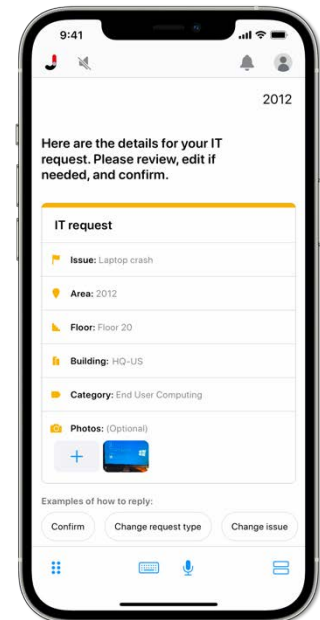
9:41

J

2012

Here are the details for your IT request. Please review, edit if needed, and confirm.

IT request

Issue: Laptop crash

Area: 2012

Floor: Floor 20

Building: HQ-US

Category: End User Computing

Photos: (Optional)

+

Examples of how to reply:

Confirm

Change request type

Change issue